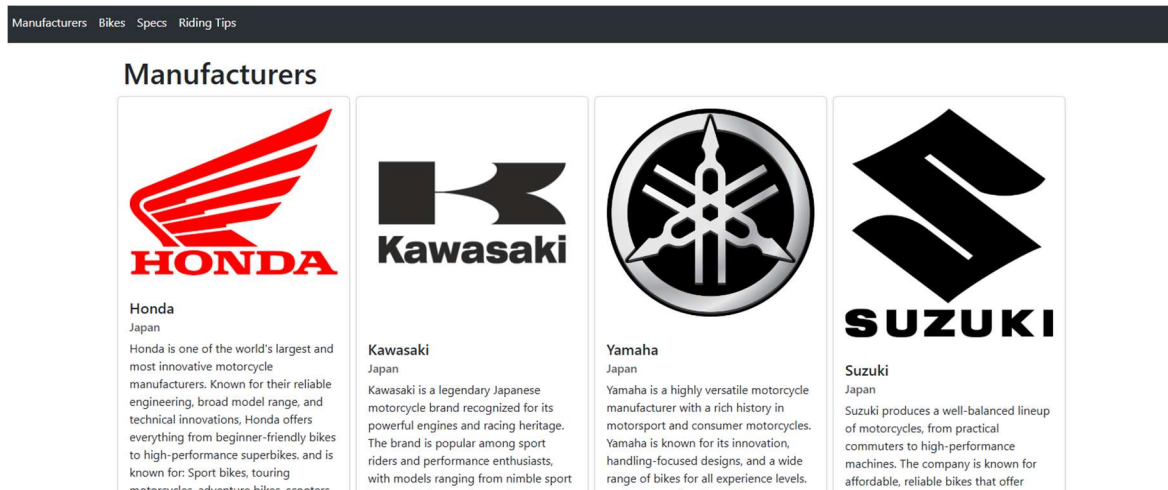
Manufacturers Bikes Specs Riding Tips

Manufacturers

HONDA

Honda

Japan

Honda is one of the world's largest and most innovative motorcycle manufacturers. Known for their reliable engineering, broad model range, and technical innovations, Honda offers everything from beginner-friendly bikes to high-performance superbikes. and is known for: Sport bikes, touring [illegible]

Kawasaki

Kawasaki

Japan

Kawasaki is a legendary Japanese motorcycle brand recognized for its powerful engines and racing heritage. The brand is popular among sport riders and performance enthusiasts, with models ranging from nimble sport

Yamaha

Japan

Yamaha is a highly versatile motorcycle manufacturer with a rich history in motorsport and consumer motorcycles. Yamaha is known for its innovation, handling-focused designs, and a wide range of bikes for all experience levels.

SUZUKI

Suzuki

Japan

Suzuki produces a well-balanced lineup of motorcycles, from practical commuters to high-performance machines. The company is known for affordable, reliable bikes that offer